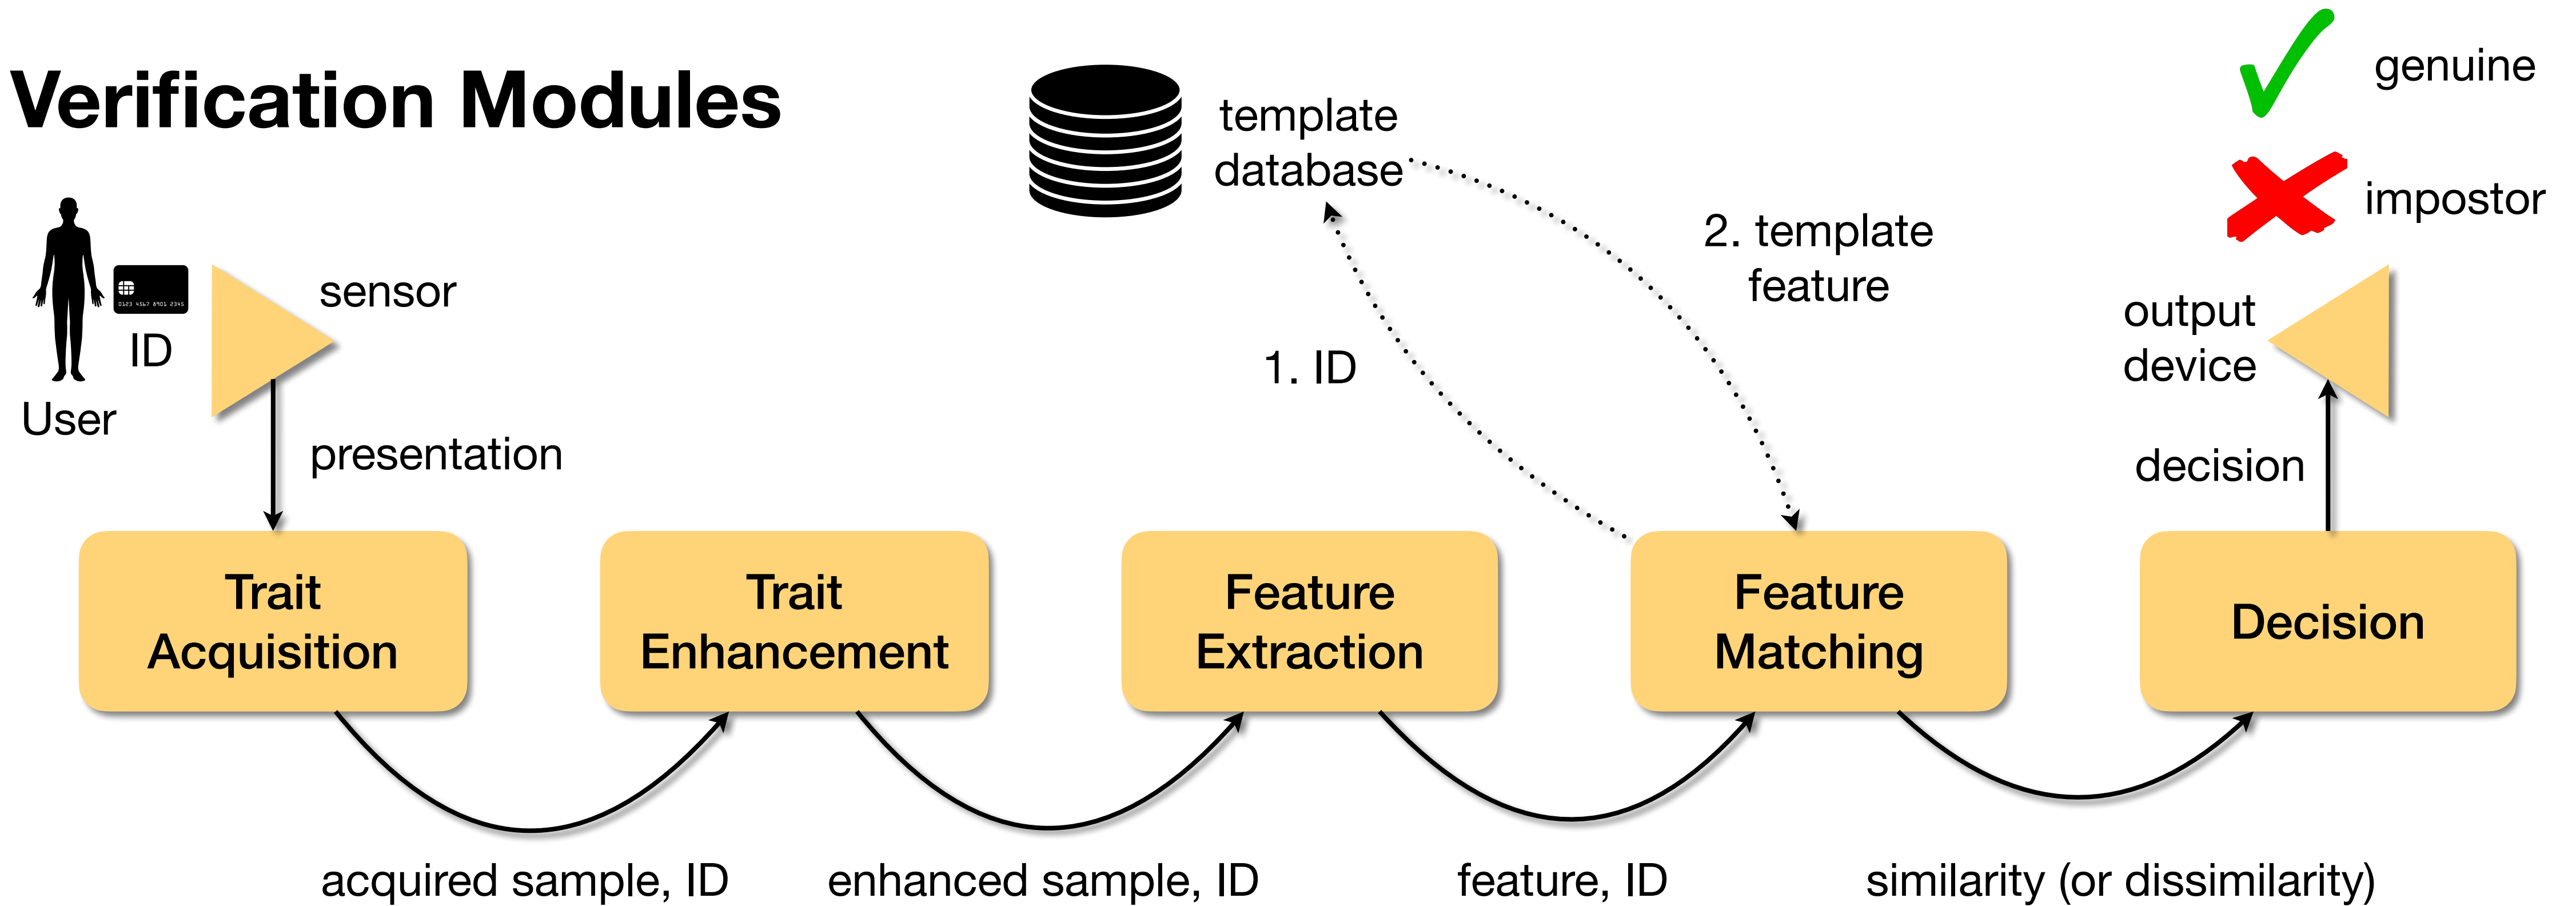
Verification Modules

template database

genuine

impostor

2. template feature

sensor

ID

User

1. ID

output device

presentation

decision

Trait Acquisition

Trait Enhancement

Feature Extraction

Feature Matching

Decision

acquired sample, ID

enhanced sample, ID

feature, ID

similarity (or dissimilarity)